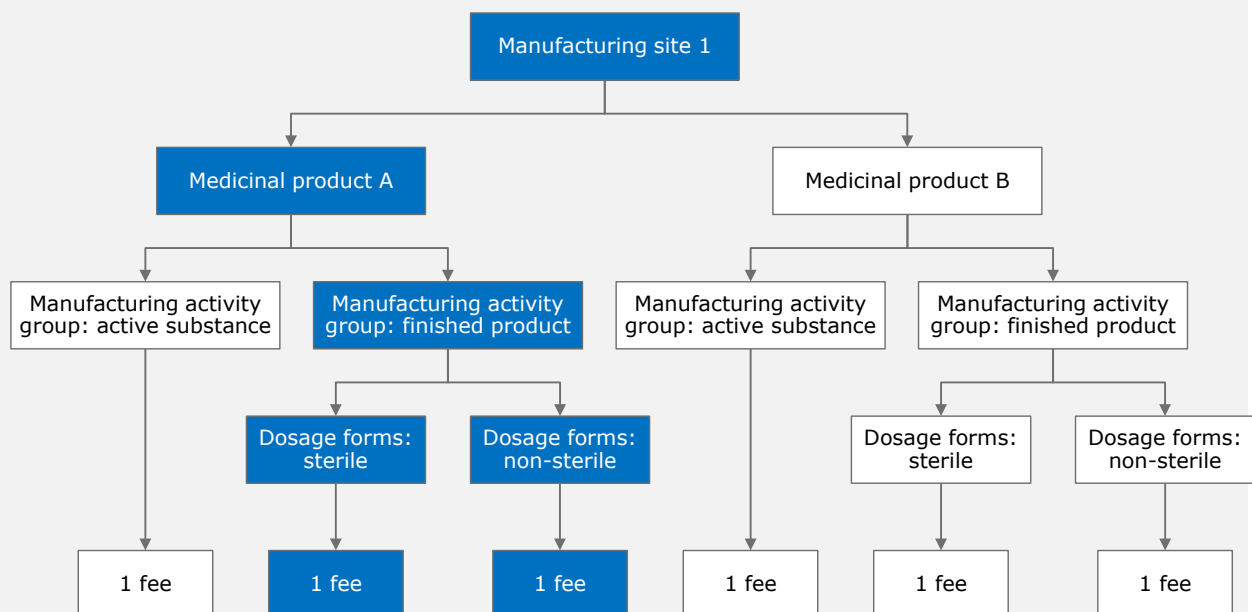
Manufacturing site 1

Medicinal product A

Medicinal product B

Manufacturing activity group: active substance

Manufacturing activity group: finished product

Manufacturing activity group: active substance

Manufacturing activity group: finished product

Dosage forms: sterile

Dosage forms: non-sterile

Dosage forms: sterile

Dosage forms: non-sterile

1 fee

1 fee

1 fee

1 fee

1 fee

1 fee